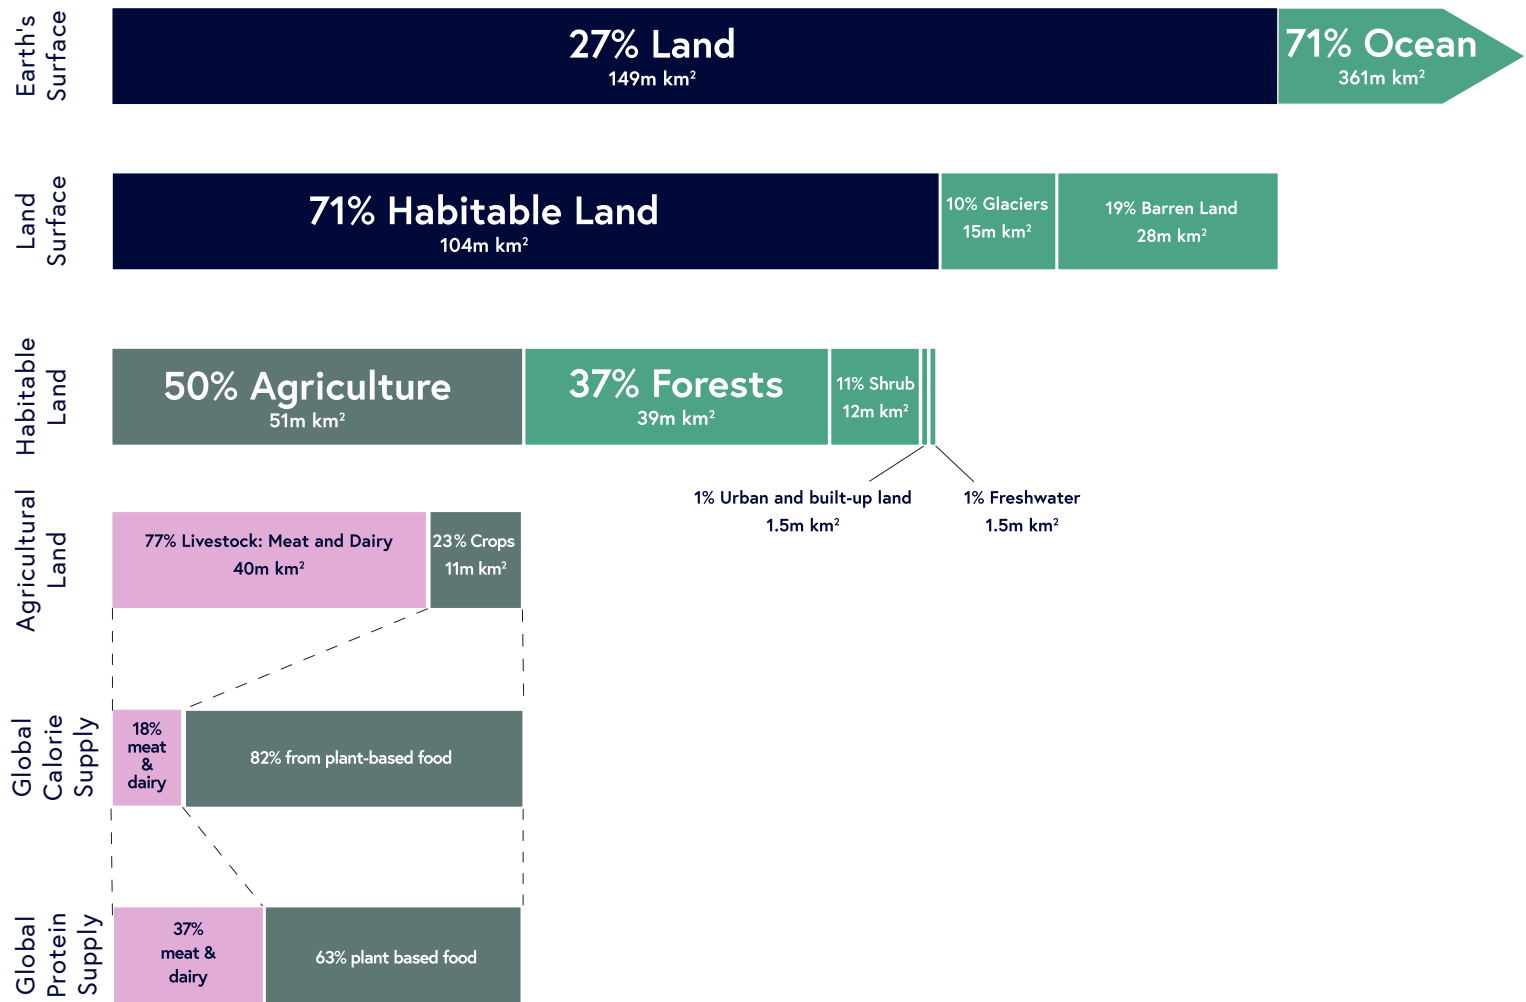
Earth's Surface

27% Land
149m km²

71% Ocean
361m km²

Land Surface

71% Habitable Land
104m km²

10% Glaciers
15m km²

19% Barren Land
28m km²

Habitable Land

50% Agriculture
51m km²

37% Forests
39m km²

11% Shrub
12m km²

1% Urban and built-up land
1.5m km²

1% Freshwater
1.5m km²

Agricultural Land

77% Livestock: Meat and Dairy
40m km²

23% Crops
11m km²

Global Calorie Supply

18% meat & dairy

82% from plant-based food

Global Protein Supply

37% meat & dairy

63% plant based food